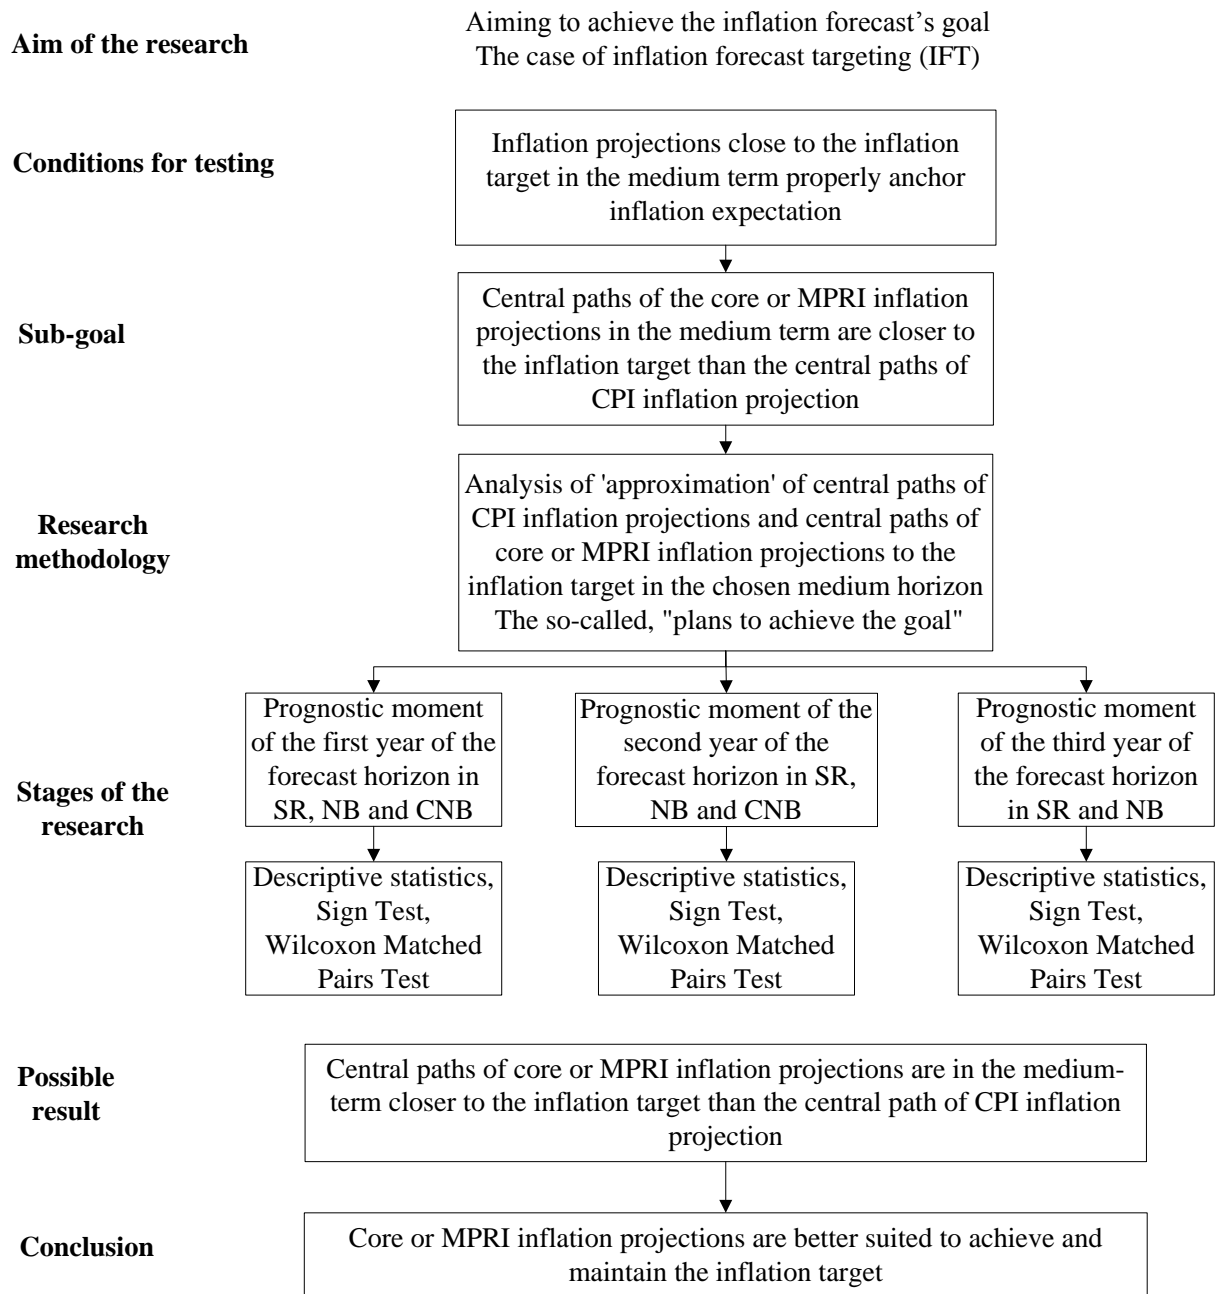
Aim of the research

Aiming to achieve the inflation forecast’s goal
The case of inflation forecast targeting (IFT)

Conditions for testing

Inflation projections close to the inflation target in the medium term properly anchor inflation expectation

Sub-goal

Central paths of the core or MPRI inflation projections in the medium term are closer to the inflation target than the central paths of CPI inflation projection

Research methodology

Analysis of 'approximation' of central paths of CPI inflation projections and central paths of core or MPRI inflation projections to the inflation target in the chosen medium horizon
The so-called, "plans to achieve the goal"

Stages of the research

Prognostic moment of the first year of the forecast horizon in SR, NB and CNB

Descriptive statistics, Sign Test, Wilcoxon Matched Pairs Test

Prognostic moment of the second year of the forecast horizon in SR, NB and CNB

Descriptive statistics, Sign Test, Wilcoxon Matched Pairs Test

Prognostic moment of the third year of the forecast horizon in SR and NB

Descriptive statistics, Sign Test, Wilcoxon Matched Pairs Test

Possible result

Central paths of core or MPRI inflation projections are in the medium-term closer to the inflation target than the central path of CPI inflation projection

Conclusion

Core or MPRI inflation projections are better suited to achieve and maintain the inflation target